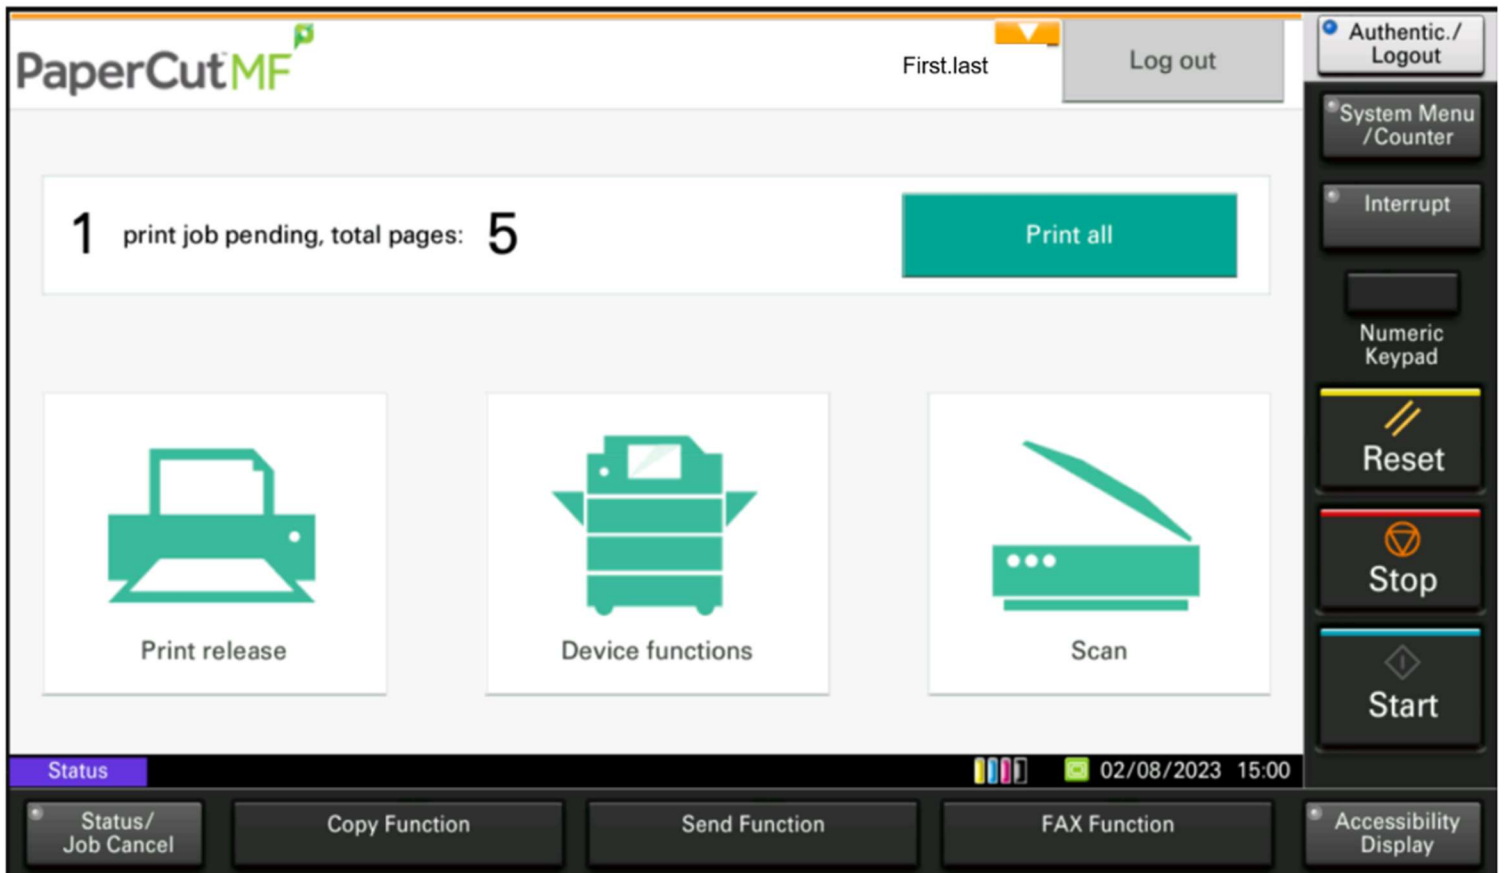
PaperCut MF

First.last

Log out

Authentic./ Logout

System Menu /Counter

Interrupt

Numeric Keypad

Reset

Stop

Start

1 print job pending, total pages: 5

Print all

Print release

Device functions

Scan

Status

02/08/2023 15:00

Status/ Job Cancel

Copy Function

Send Function

FAX Function

Accessibility Display